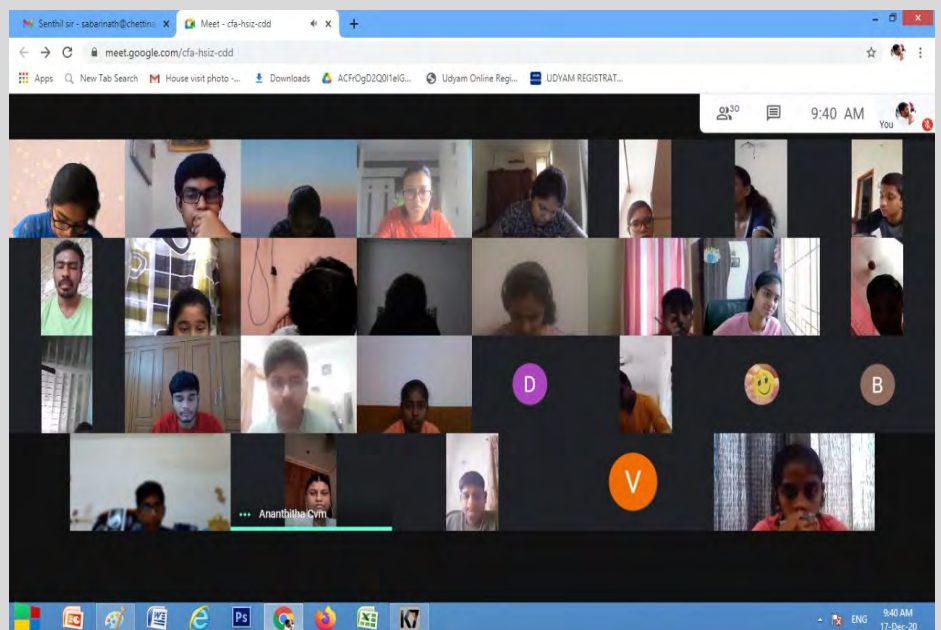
Senthil sir - sabarinath@chettina ×
Meet - cfa-hsiz-cdd ×
+
meet.google.com/cfa-hsiz-cdd
Apps New Tab Search House visit photo -... Downloads ACFrOgD2Q0I1elG... Udyam Online Regi... UDYAM REGISTRAT...
30
9:40 AM
You
D
B
V
Ananthitha Cvm
ENG 9:40 AM 17-Dec-20